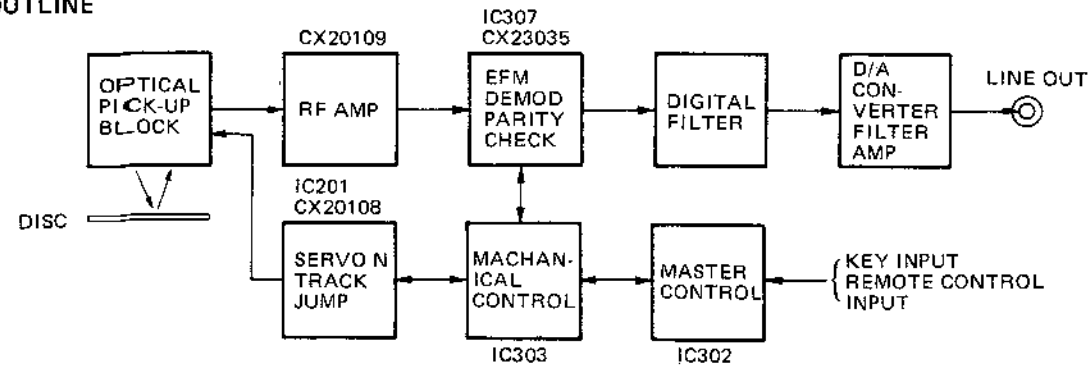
UTLINE

CX20109

IC307
CX23035

OPTICAL PICK-UP BLOCK

RF AMP

EFM DEMOD PARITY CHECK

DIGITAL FILTER

D/A CONVERTER FILTER AMP

LINE OUT

DISC

IC201
CX20108

SERVO N TRACK JUMP

MACHANICAL CONTROL

MASTER CONTROL

KEY INPUT
REMOTE CONTROL INPUT

IC303

IC302